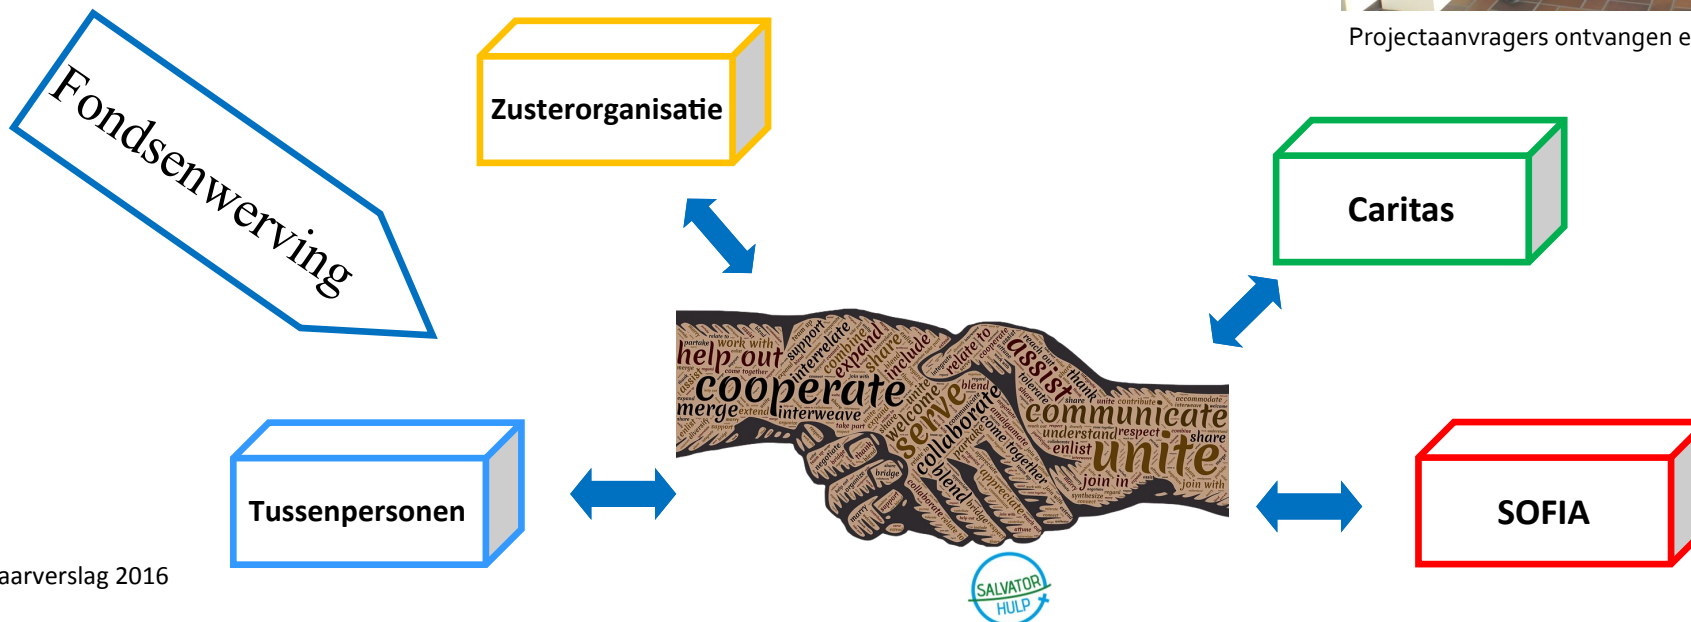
Projectaanvragers ontvangen e

Fondsenwerving

Zusterorganisatie

Caritas

help out
work with
support
interrelate
combine
expand
share
include
relate to
cooperate
assist
cooperate
merge
interweave
serve
welcome
collaborate
blend
communicate
understand
respect
share
enlist
unite
join in
join with
come together
bridge
collaborate
appreciate

Tussenpersonen

SOFIA

aarverslag 2016

SALVATOR HULP